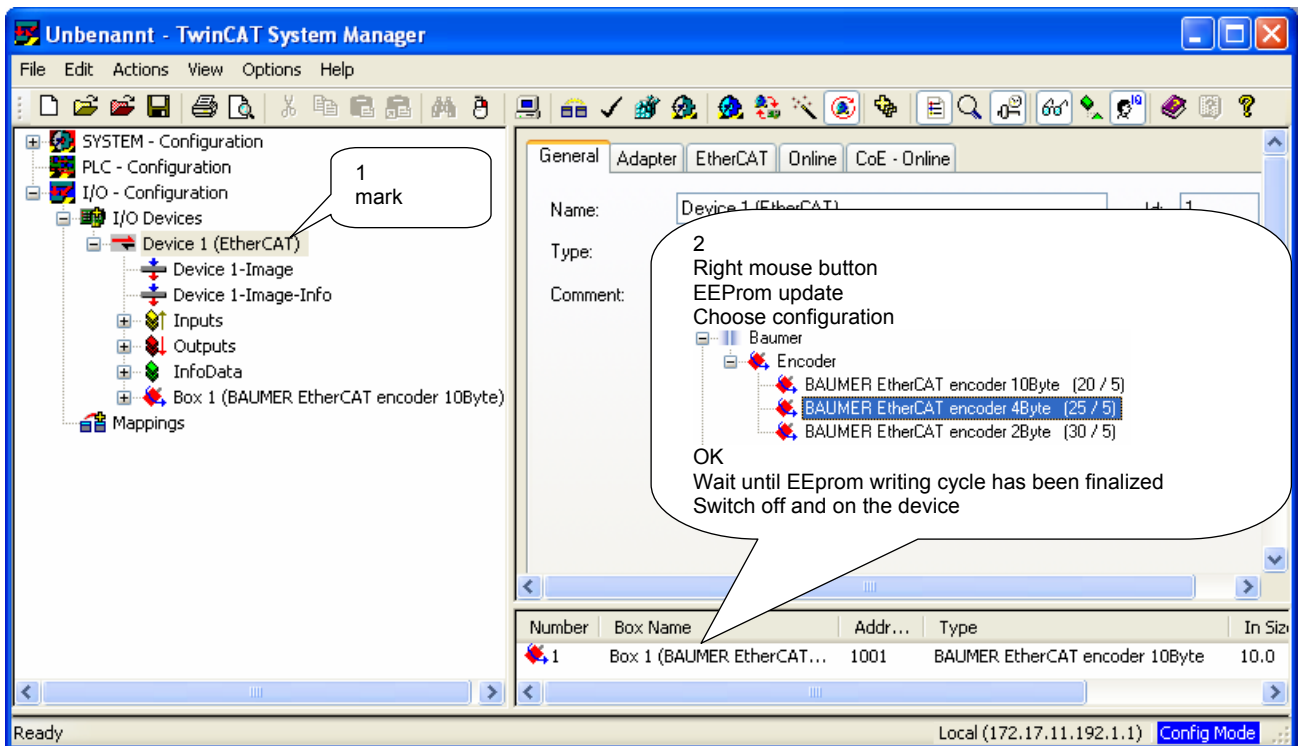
Unbenannt - TwinCAT System Manager

File Edit Actions View Options Help

SYSTEM - Configuration
PLC - Configuration
I/O - Configuration
I/O Devices
Device 1 (EtherCAT)
Device 1-Image
Device 1-Image-Info
Inputs
Outputs
InfoData
Box 1 (BAUMER EtherCAT encoder 10Byte)
Mappings

1
mark

General | Adapter | EtherCAT | Online | CoE - Online

Name: Device 1 (EtherCAT)
Id: 1
Type:
Comment:

2
Right mouse button
EEProm update
Choose configuration
Baumer
Encoder
BAUMER EtherCAT encoder 10Byte (20 / 5)
BAUMER EtherCAT encoder 4Byte (25 / 5)
BAUMER EtherCAT encoder 2Byte (30 / 5)
OK
Wait until EEprom writing cycle has been finalized
Switch off and on the device

| Number | Box Name | Addr... | Type | In Size |
|---|---|---|---|---|
| 1 | Box 1 (BAUMER EtherCAT... | 1001 | BAUMER EtherCAT encoder 10Byte | 10.0 |

Ready
Local (172.17.11.192.1.1) Config Mode